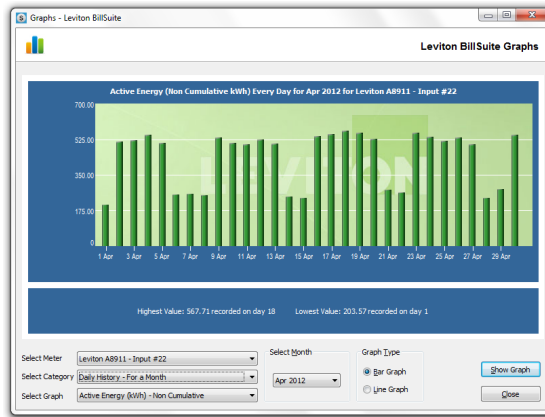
Graphs - Leviton BillSuite

Leviton BillSuite Graphs

Active Energy (Non Cumulative kWh) Every Day for Apr 2012 for Leviton A8911 - Input #22

700.00
525.00
350.00
175.00
0

1 Apr 3 Apr 5 Apr 7 Apr 9 Apr 11 Apr 13 Apr 15 Apr 17 Apr 19 Apr 21 Apr 23 Apr 25 Apr 27 Apr 29 Apr

Highest Value: 567.71 recorded on day 18 Lowest Value: 203.57 recorded on day 1

Select Meter Leviton A8911 - Input #22
Select Category Daily History - For a Month
Select Graph Active Energy (kWh) - Non Cumulative

Select Month
Apr 2012

Graph Type
Bar Graph
Line Graph

Show Graph
Close